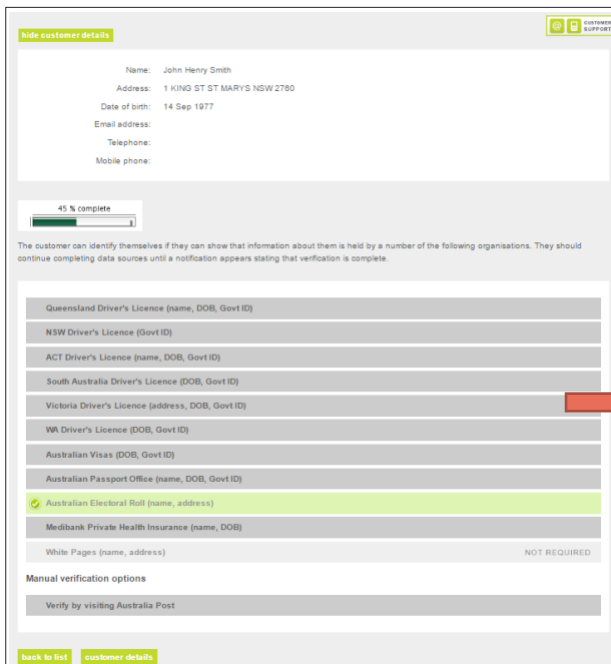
hide customer details

CUSTOMER SUPPORT

Name: John Henry Smith
Address: 1 KING ST ST MARYS NSW 2760
Date of birth: 14 Sep 1977
Email address:
Telephone:
Mobile phone:

45 % complete

The customer can identify themselves if they can show that information about them is held by a number of the following organisations. They should continue completing data sources until a notification appears stating that verification is complete.

Queensland Driver's Licence (name, DOB, Govt ID)
NSW Driver's Licence (Govt ID)
ACT Driver's Licence (name, DOB, Govt ID)
South Australia Driver's Licence (DOB, Govt ID)
Victoria Driver's Licence (address, DOB, Govt ID)
WA Driver's Licence (DOB, Govt ID)
Australian Visas (DOB, Govt ID)
Australian Passport Office (name, DOB, Govt ID)
Australian Electoral Roll (name, address)
Medibank Private Health Insurance (name, DOB)
White Pages (name, address) NOT REQUIRED

Manual verification options

Verify by visiting Australia Post

back to list customer details